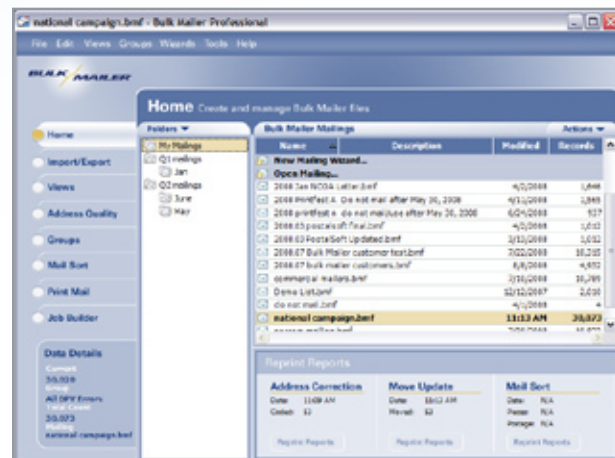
national campaign.bmf - Bulk Mailer Professional

File Edit Views Groups Wizards Tools Help

BULK MAILER

Home Create and manage Bulk Mailer files

Home

Import/Export

Views

Address Quality

Groups

Mail Sort

Print Mail

Job Builder

Data Details

Current

30,029

All DPV Errors

Total Count

30,073

Mailing

national campaign.bmf

Folders

My Mailings

Q1 mailings

Jan

Q2 mailings

June

May

Bulk Mailer Mailings

Actions

| Name | Description | Modified | Records |
|---|---|---|---|
| New Mailing Wizard... | | | |
| Open Mailing... | | | |
| 2008 Jan NCOA Letter.bmf | | 4/2/2008 | 1,846 |
| 2008 PrintFast A Do not mail after May 30, 2008 | | 4/11/2008 | 1,869 |
| 2008 printfast a do not mail/use after May 30, 2008 | | 6/24/2008 | 927 |
| 2008.05 postalsoft final.bmf | | 4/2/2008 | 1,032 |
| 2008.03 PostalSoft Updated.bmf | | 3/13/2008 | 1,032 |
| 2008.07 Bulk Mailer customer test.bmf | | 7/22/2008 | 10,210 |
| 2008.07 bulk mailer customers.bmf | | 8/8/2008 | 4,932 |
| commercial mailers.bmf | | 7/16/2008 | 30,399 |
| Demo List.bmf | | 12/12/2007 | 2,030 |
| do not mail.bmf | | 4/1/2008 | 4 |
| national campaign.bmf | | 11:13 AM | 30,073 |
| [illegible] | | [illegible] | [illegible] |

Reprint Reports

Address Correction
Date: 11:08 AM
Coded: 12
Reprint Reports

Move Update
Date: 11:12 AM
Moved: 12
Reprint Reports

Mail Sort
Date: N/A
Pieces: N/A
Postage: N/A
Reprint Reports